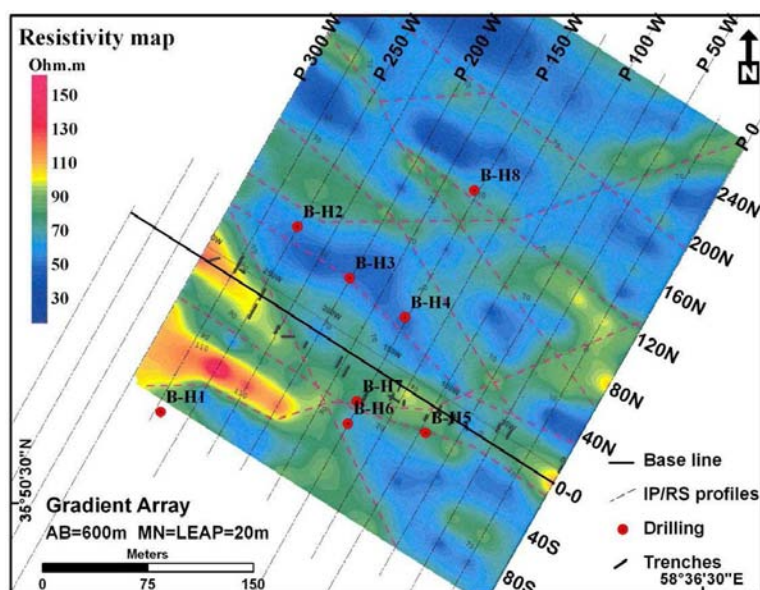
Resistivity map

Ohm.m
150
130
110
90
70
50
30

P 300 W
P 250 W
P 200 W
P 150 W
P 100 W
P 50 W
P 0

N

240N
200N
160N
120N
80N
40N
0-0
40S
80S

B-H8
B-H2
B-H3
B-H4
B-H7
B-H6
B-H5
B-H1

35°50'30"N

Gradient Array
AB=600m MN=LEAP=20m

Meters
0 75 150

Base line
IP/RS profiles
Drilling
Trenches
58°36'30"E